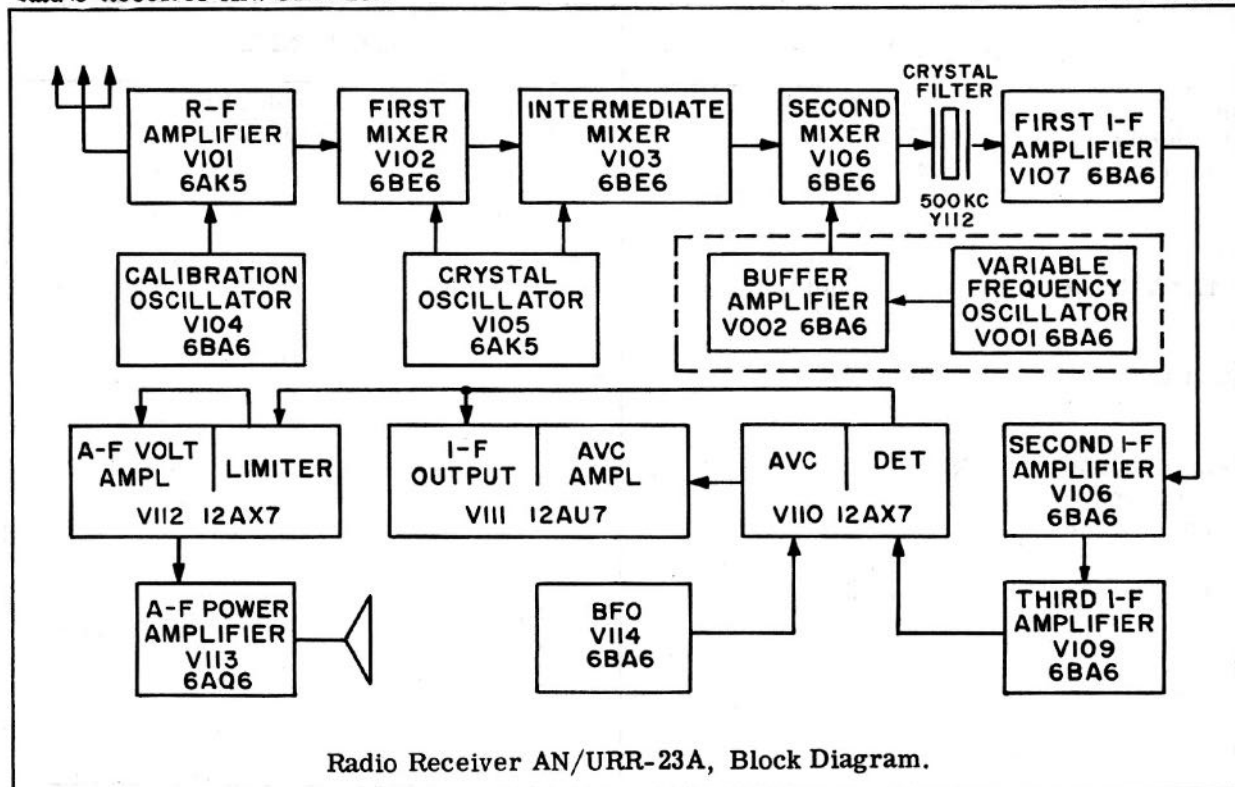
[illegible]

R-F AMPLIFIER V101 6AK5

FIRST MIXER V102 6BE6

INTERMEDIATE MIXER V103 6BE6

SECOND MIXER V106 6BE6

CRYSTAL FILTER

500 KC Y112

FIRST I-F AMPLIFIER V107 6BA6

CALIBRATION OSCILLATOR V104 6BA6

CRYSTAL OSCILLATOR V105 6AK5

BUFFER AMPLIFIER V002 6BA6

VARIABLE FREQUENCY OSCILLATOR V001 6BA6

A-F VOLT AMPL

LIMITER

V112 12AX7

I-F OUTPUT

AVC AMPL

V111 12AU7

AVC

DET

V110 12AX7

SECOND I-F AMPLIFIER V106 6BA6

A-F POWER AMPLIFIER V113 6AQ6

BFO V114 6BA6

THIRD I-F AMPLIFIER V109 6BA6

Radio Receiver AN/URR-23A, Block Diagram.